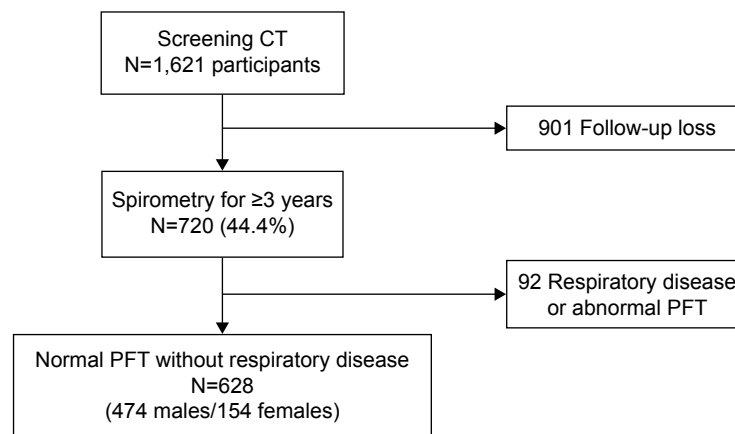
Screening CT
N=1,621 participants

901 Follow-up loss

Spirometry for ≥3 years
N=720 (44.4%)

92 Respiratory disease or abnormal PFT

Normal PFT without respiratory disease
N=628
(474 males/154 females)